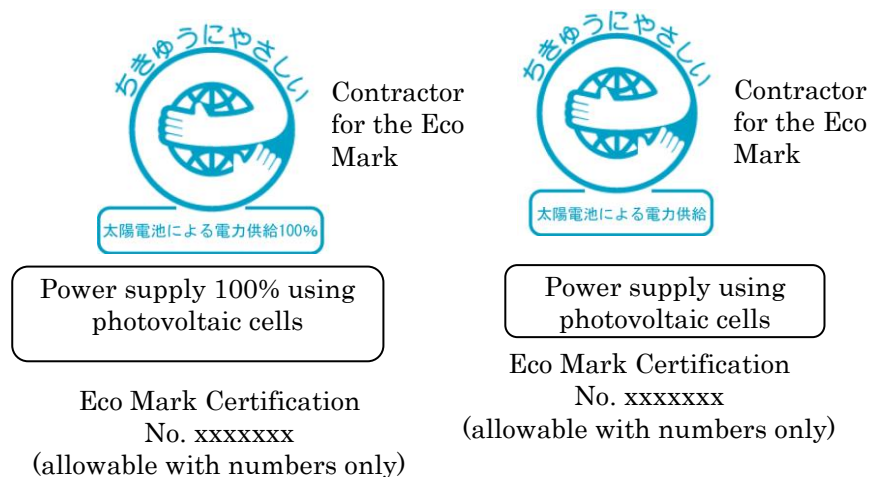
ちきゅうにやさしい

太陽電池による電力供給100%

Contractor for the Eco Mark

Power supply 100% using photovoltaic cells

Eco Mark Certification No. xxxxxxx (allowable with numbers only)

ちきゅうにやさしい

太陽電池による電力供給

Contractor for the Eco Mark

Power supply using photovoltaic cells

Eco Mark Certification No. xxxxxxx (allowable with numbers only)